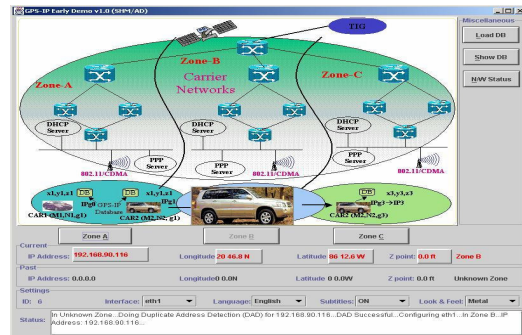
GPS-IP Early Demo v1.0 (SHM/AD)

TIG

Miscellaneous

Load DB

Show DB

H/W Status

Zone-B

Carrier Networks

Zone-A

Zone-C

DHCP Server

DHCP Server

DHCP Server

PPP Server

PPP Server

PPP Server

802.11/CDMA

802.11/CDMA

802.11/CDMA

x1,y1,z1

DB

IP@1

CFZ-IP Database

x1,y1,z1

DB

CAR1 (M1,N1,g1)

CAR2 (M2,N2,g1)

x3,y3,z3

DB

IP@3→IP@3

CAR2 (M2,N2,g3)

Zone A

Zone B

Zone C

Current

IP Address: 192.168.90.116

Longitude 20 46.8 N

Latitude 86 12.6 W

Z point: 0.0 ft

Zone B

Past

IP Address: 0.0.0.0

Longitude 0.0 N

Latitude 0.0 W

Z point: 0.0 ft

Unknown Zone

Settings

ID: 6

Interface: eth1

Language: English

Subtitles: ON

Look & Feel: Metal

Status: In Unknown Zone...Doing Duplicate Address Detection (DAD) for 192.168.90.116...DAD Successful...Configuring eth1...In Zone B...IP Address: 192.168.90.116...